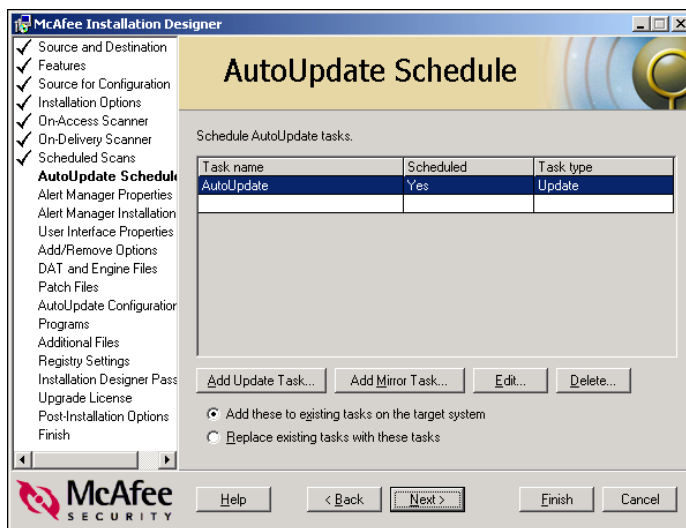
McAfee Installation Designer

Source and Destination
Features
Source for Configuration
Installation Options
On-Access Scanner
On-Delivery Scanner
Scheduled Scans
AutoUpdate Schedule
Alert Manager Properties
Alert Manager Installation
User Interface Properties
Add/Remove Options
DAT and Engine Files
Patch Files
AutoUpdate Configuration
Programs
Additional Files
Registry Settings
Installation Designer Pass
Upgrade License
Post-Installation Options
Finish

AutoUpdate Schedule

Schedule AutoUpdate tasks.

| Task name | Scheduled | Task type |
|---|---|---|
| AutoUpdate | Yes | Update |
| | | |

Add Update Task... Add Mirror Task... Edit... Delete...

Add these to existing tasks on the target system
Replace existing tasks with these tasks

McAfee SECURITY

Help < Back Next > Finish Cancel